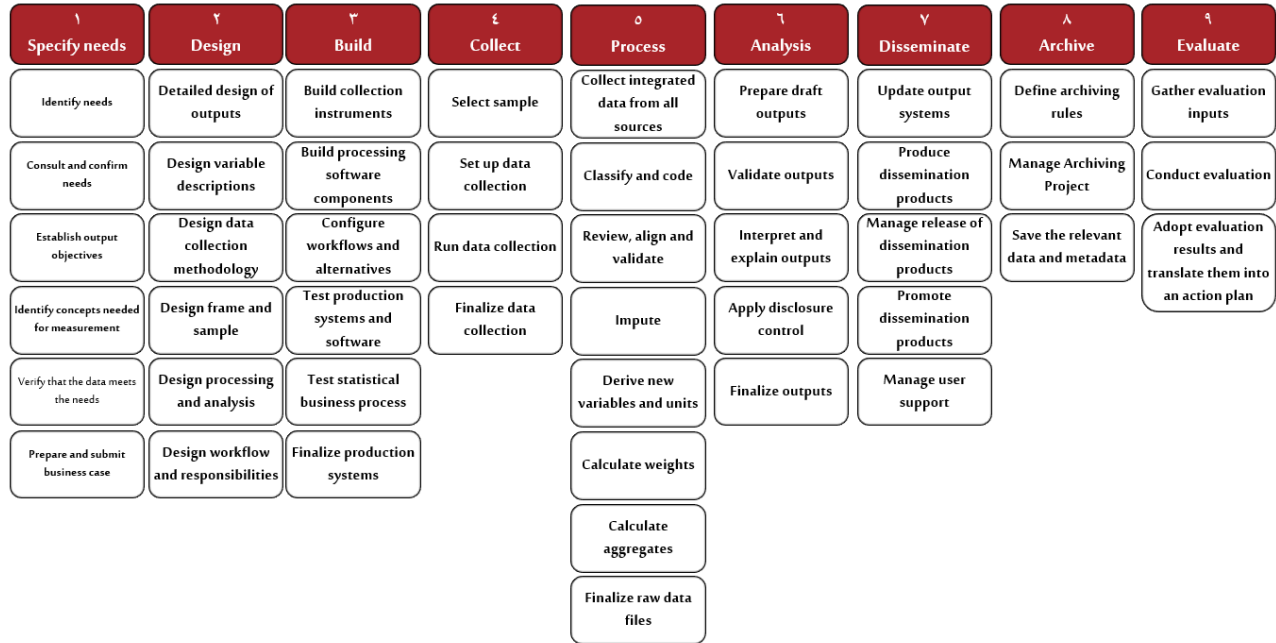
١
Specify needs

Identify needs

Consult and confirm needs

Establish output objectives

Identify concepts needed for measurement

Verify that the data meets the needs

Prepare and submit business case

٢
Design

Detailed design of outputs

Design variable descriptions

Design data collection methodology

Design frame and sample

Design processing and analysis

Design workflow and responsibilities

٣
Build

Build collection instruments

Build processing software components

Configure workflows and alternatives

Test production systems and software

Test statistical business process

Finalize production systems

٤
Collect

Select sample

Set up data collection

Run data collection

Finalize data collection

٥
Process

Collect integrated data from all sources

Classify and code

Review, align and validate

Impute

Derive new variables and units

Calculate weights

Calculate aggregates

Finalize raw data files

٦
Analysis

Prepare draft outputs

Validate outputs

Interpret and explain outputs

Apply disclosure control

Finalize outputs

٧
Disseminate

Update output systems

Produce dissemination products

Manage release of dissemination products

Promote dissemination products

Manage user support

٨
Archive

Define archiving rules

Manage Archiving Project

Save the relevant data and metadata

٩
Evaluate

Gather evaluation inputs

Conduct evaluation

Adopt evaluation results and translate them into an action plan